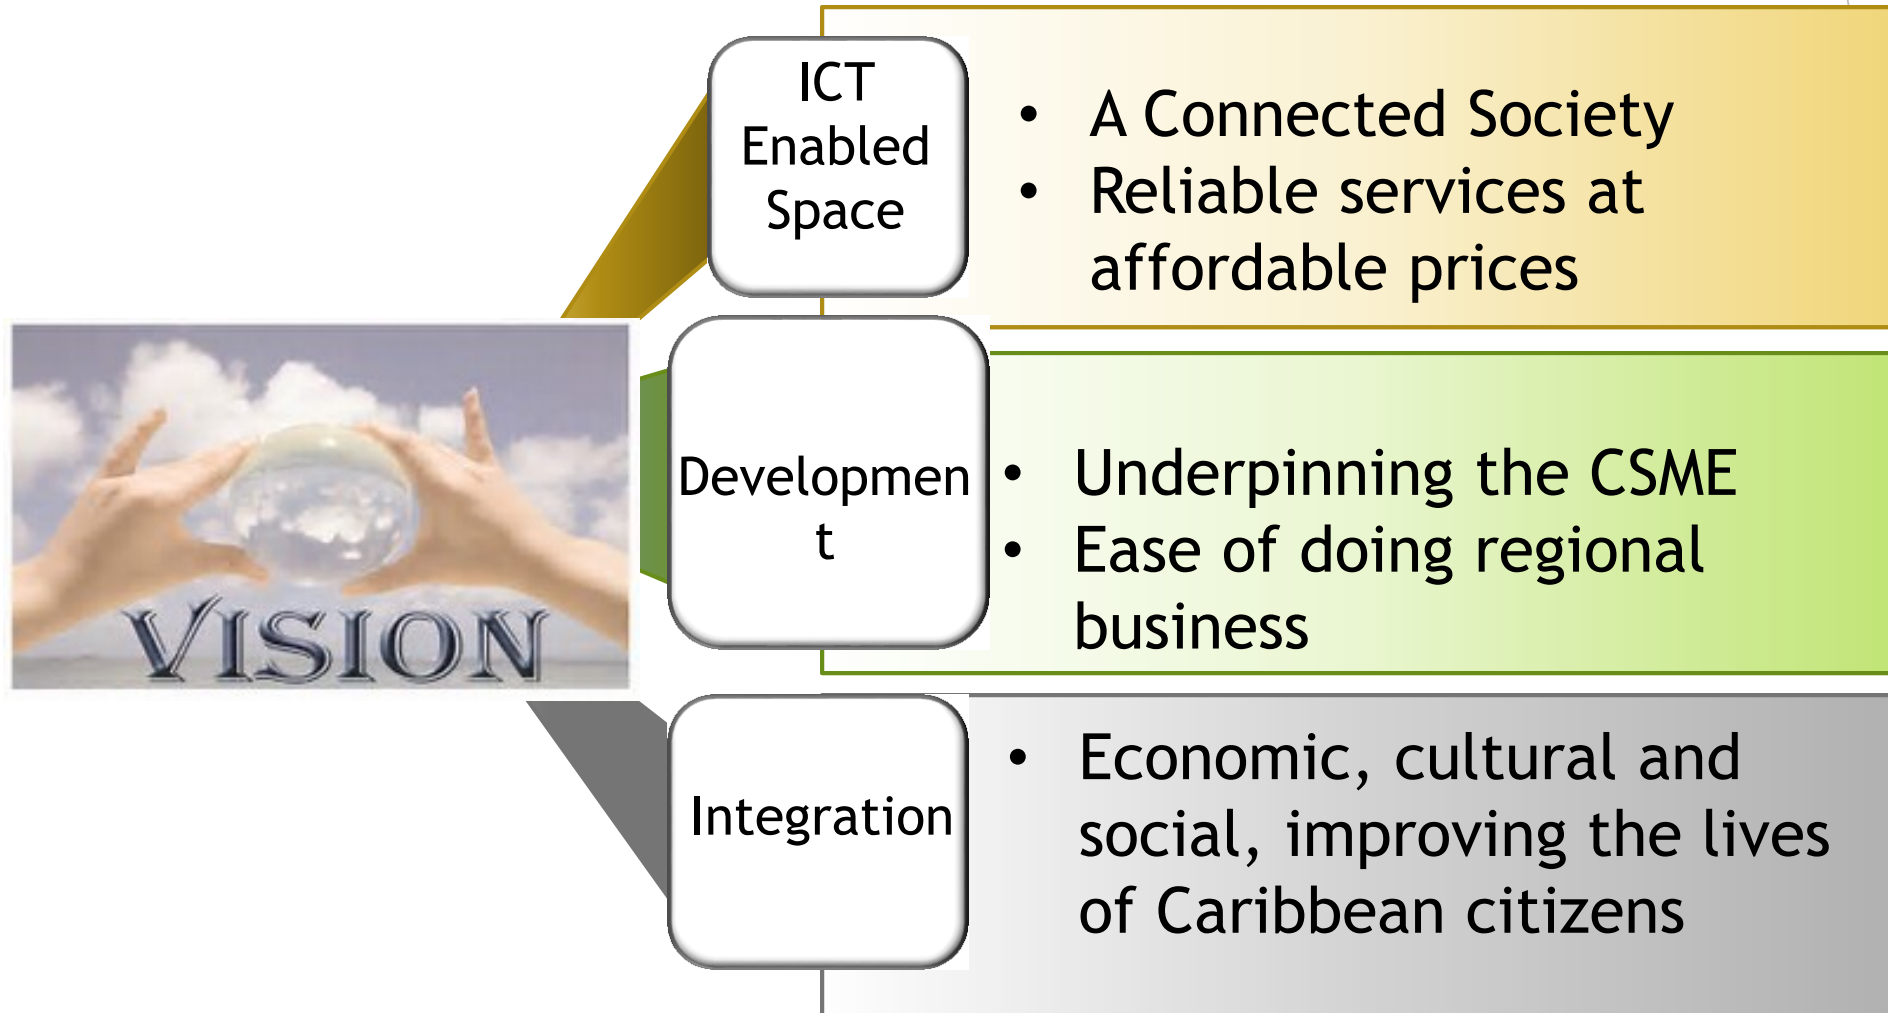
VISION

ICT Enabled Space

- A Connected Society
- Reliable services at affordable prices

Developmen t

- Underpinning the CSME
- Ease of doing regional business

Integration

- Economic, cultural and social, improving the lives of Caribbean citizens